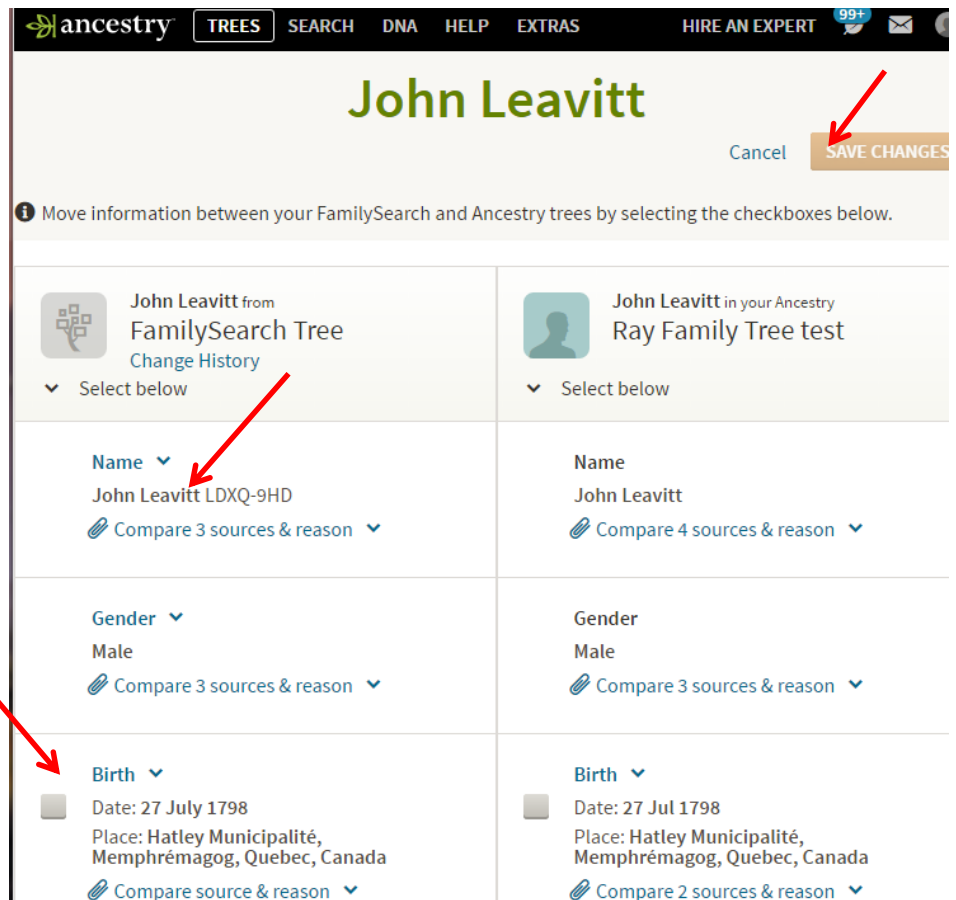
ancestry TREES SEARCH DNA HELP EXTRAS HIRE AN EXPERT 99+

John Leavitt

Cancel SAVE CHANGES

Move information between your FamilySearch and Ancestry trees by selecting the checkboxes below.

John Leavitt from
FamilySearch Tree
Change History
Select below

John Leavitt in your Ancestry
Ray Family Tree test
Select below

Name
John Leavitt LDXQ-9HD
Compare 3 sources & reason

Name
John Leavitt
Compare 4 sources & reason

Gender
Male
Compare 3 sources & reason

Gender
Male
Compare 3 sources & reason

Birth
Date: 27 July 1798
Place: Hatley Municipalité, Memphrémagog, Quebec, Canada
Compare source & reason

Birth
Date: 27 Jul 1798
Place: Hatley Municipalité, Memphrémagog, Quebec, Canada
Compare 2 sources & reason